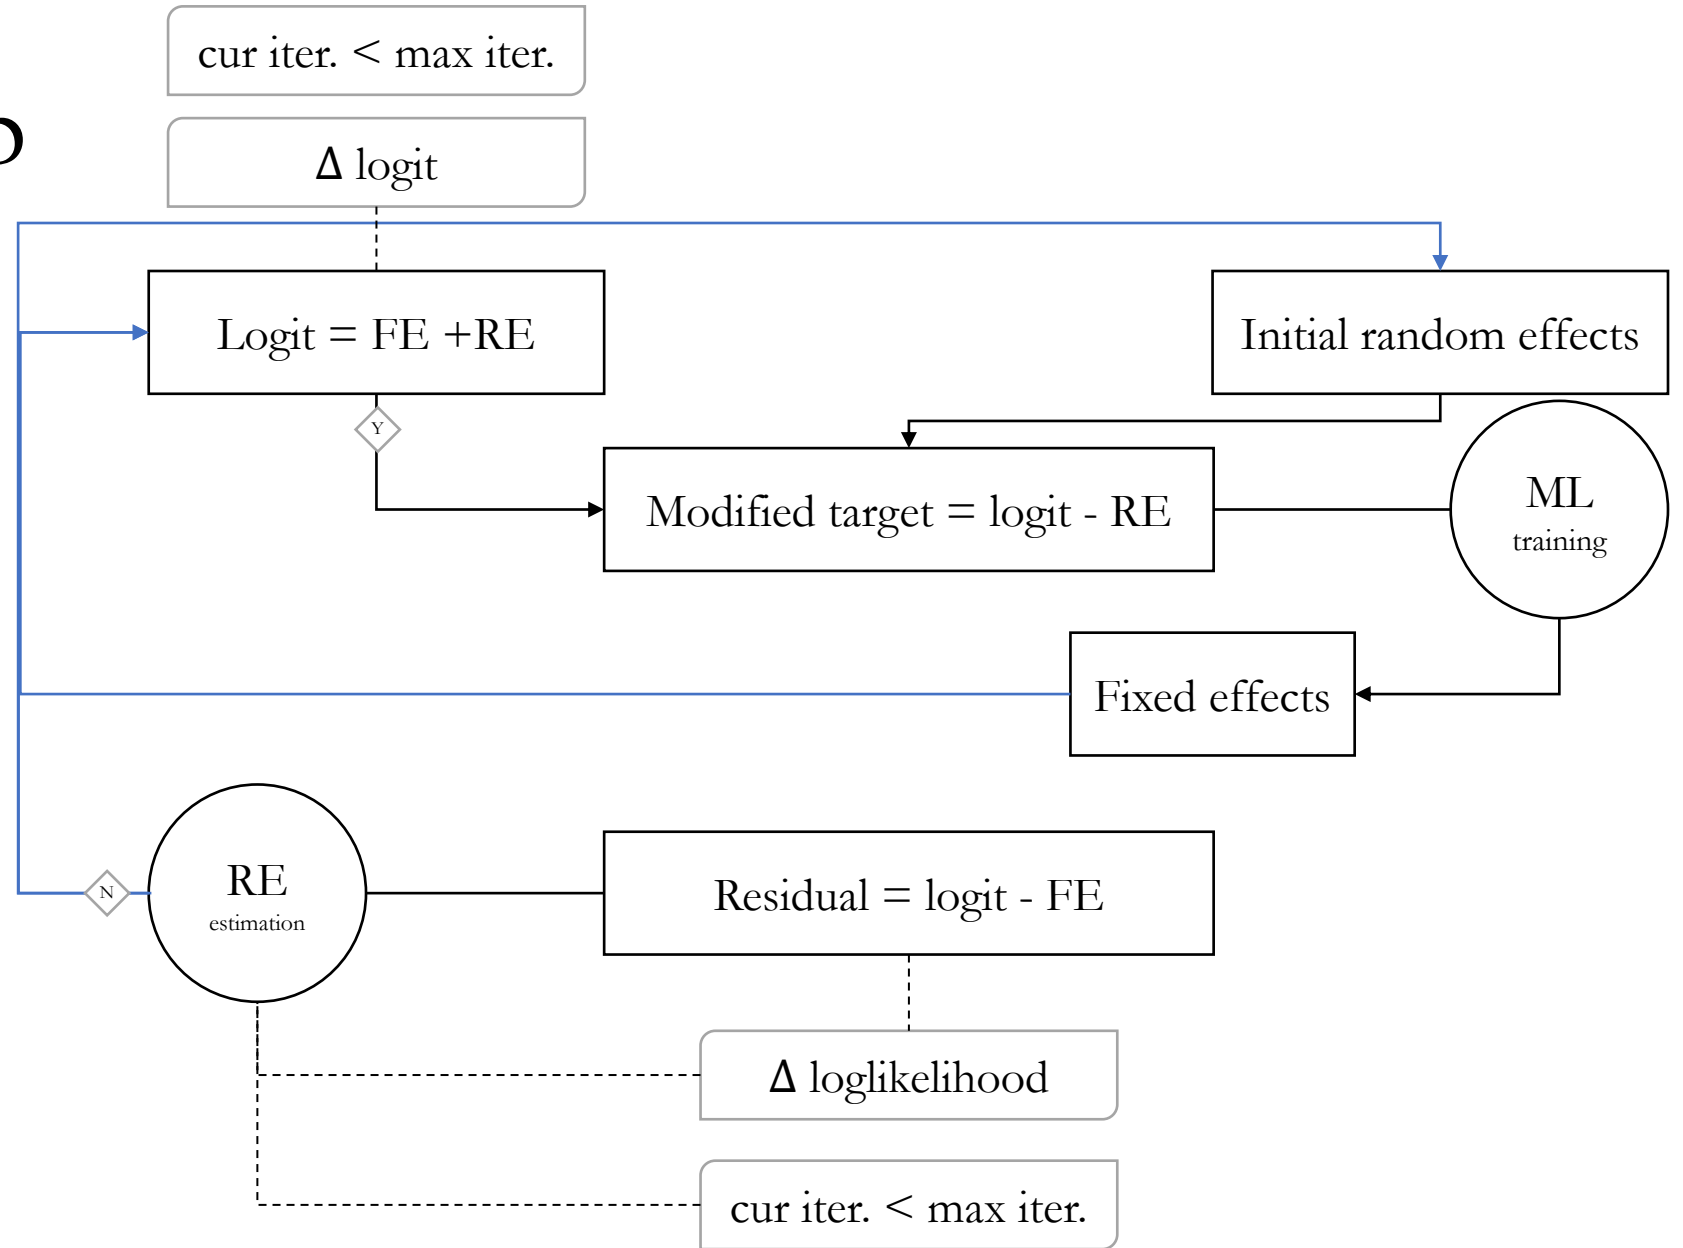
cur iter. < max iter.

Δ logit

Logit = FE +RE

Initial random effects

Y

Modified target = logit - RE

ML
training

Fixed effects

RE
estimation

N

Residual = logit - FE

Δ loglikelihood

cur iter. < max iter.